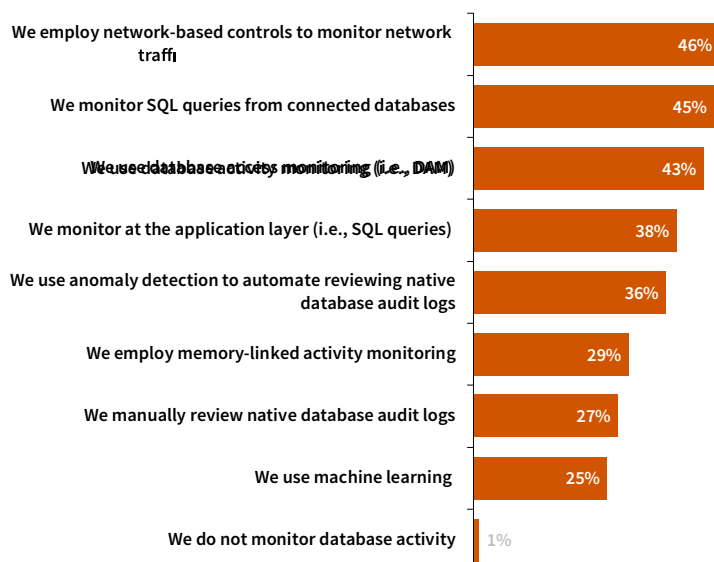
We employ network-based controls to monitor network traffı 46%

We monitor SQL queries from connected databases 45%

We use database activity monitoring (i.e., DAM) 43%

We monitor at the application layer (i.e., SQL queries) 38%

We use anomaly detection to automate reviewing native database audit logs 36%

We employ memory-linked activity monitoring 29%

We manually review native database audit logs 27%

We use machine learning 25%

We do not monitor database activity 1%